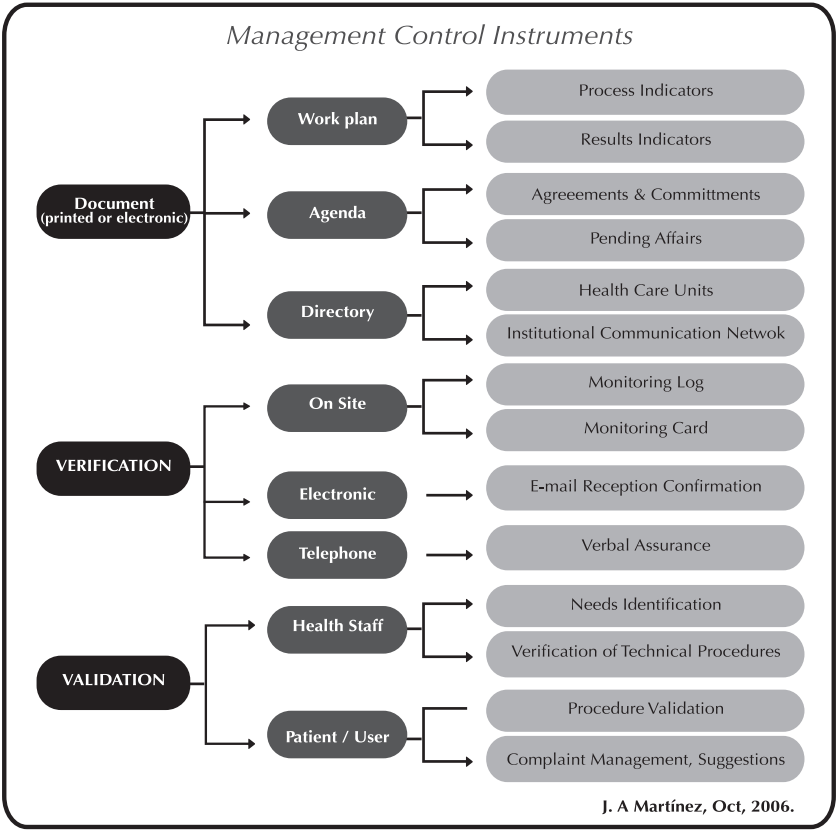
Management Control Instruments

Document (printed or electronic)

Work plan

Process Indicators

Results Indicators

Agenda

Agreeements & Committments

Pending Affairs

Directory

Health Care Units

Institutional Communication Netwok

VERIFICATION

On Site

Monitoring Log

Monitoring Card

Electronic

E-mail Reception Confirmation

Telephone

Verbal Assurance

VALIDATION

Health Staff

Needs Identification

Verification of Technical Procedures

Patient / User

Procedure Validation

Complaint Management, Suggestions

J. A Martínez, Oct, 2006.